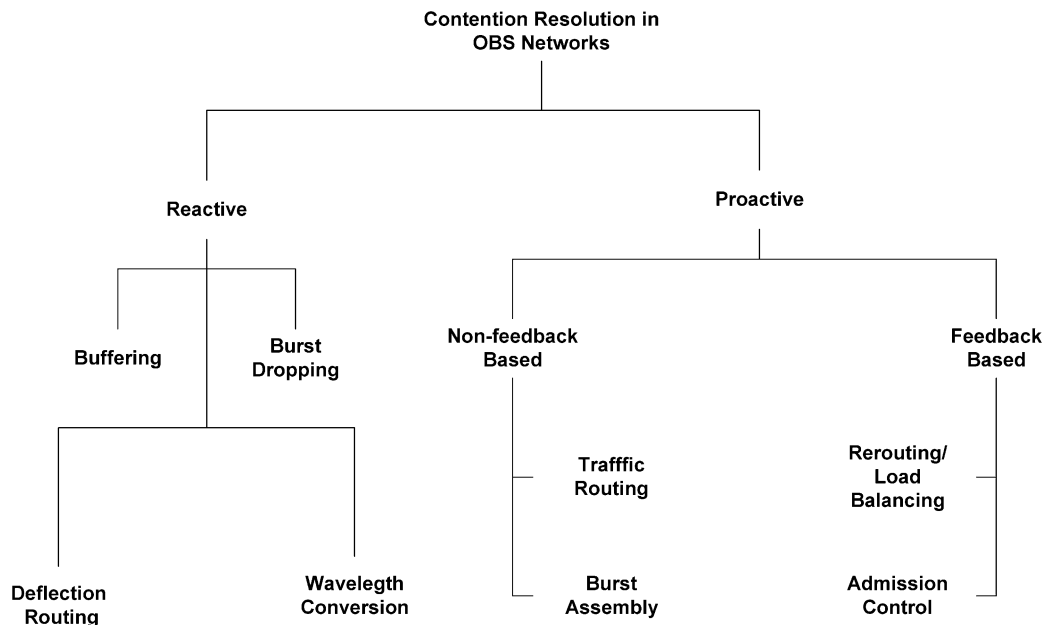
Contention Resolution in OBS Networks

Reactive

Buffering

Burst Dropping

Deflection Routing

Wavelegth Conversion

Proactive

Non-feedback Based

Trafffic Routing

Burst Assembly

Feedback Based

Rerouting/ Load Balancing

Admission Control